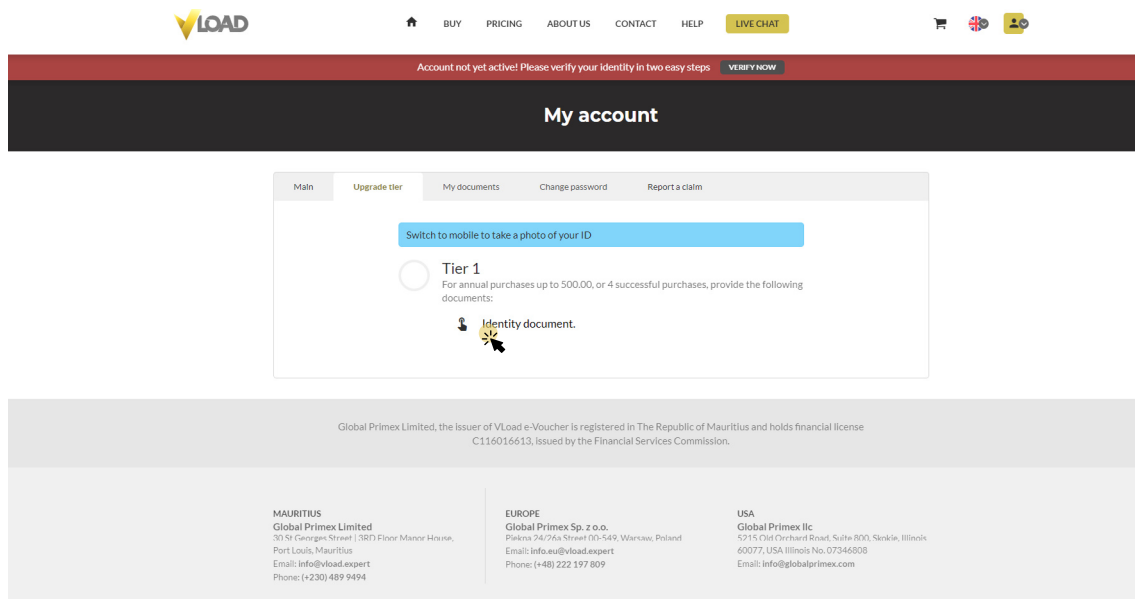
VLOAD

BUY PRICING ABOUT US CONTACT HELP LIVE CHAT

Account not yet active! Please verify your identity in two easy steps VERIFY NOW

My account

Main Upgrade tier My documents Change password Report a claim

Switch to mobile to take a photo of your ID

Tier 1
For annual purchases up to 500.00, or 4 successful purchases, provide the following documents:

Identity document.

Global Primex Limited, the issuer of VLoad e-Voucher is registered in The Republic of Mauritius and holds financial license C116016613, issued by the Financial Services Commission.

MAURITIUS
Global Primex Limited
30 St Georges Street | 3RD Floor Manor House, Port Louis, Mauritius
Email: info@vload.expert
Phone: (+230) 489 9494

EUROPE
Global Primex Sp. z o.o.
Piekna 24/26a Street 00-549, Warsaw, Poland
Email: info.eu@vload.expert
Phone: (+48) 222 197 809

USA
Global Primex llc
5215 Old Orchard Road, Suite 800, Skokie, Illinois 60077, USA Illinois No. 07346808
Email: info@globalprimex.com